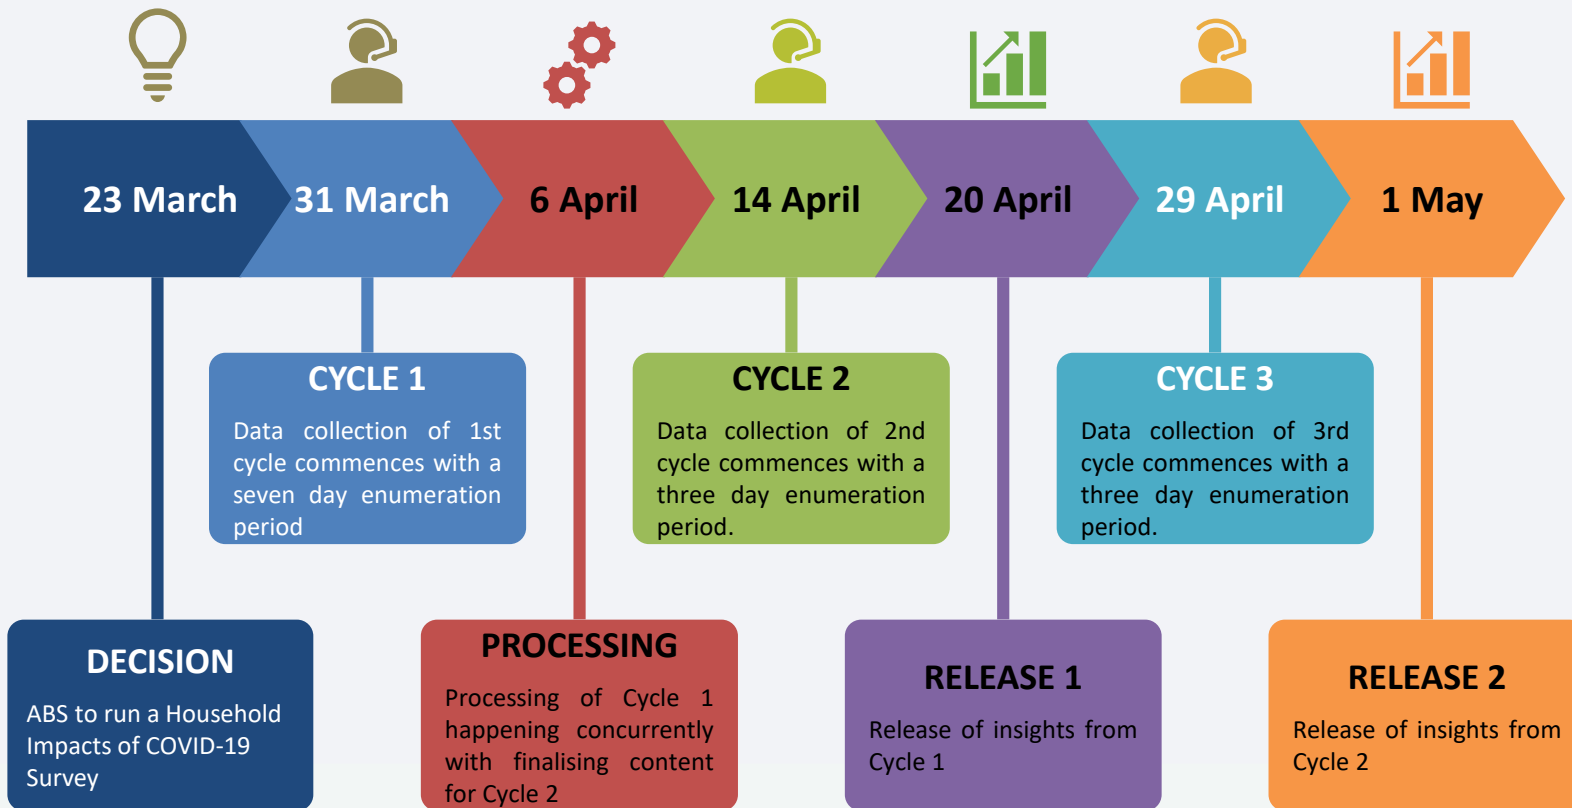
23 March

31 March

6 April

14 April

20 April

29 April

1 May

CYCLE 1

Data collection of 1st cycle commences with a seven day enumeration period

CYCLE 2

Data collection of 2nd cycle commences with a three day enumeration period.

CYCLE 3

Data collection of 3rd cycle commences with a three day enumeration period.

DECISION

ABS to run a Household Impacts of COVID-19 Survey

PROCESSING

Processing of Cycle 1 happening concurrently with finalising content for Cycle 2

RELEASE 1

Release of insights from Cycle 1

RELEASE 2

Release of insights from Cycle 2